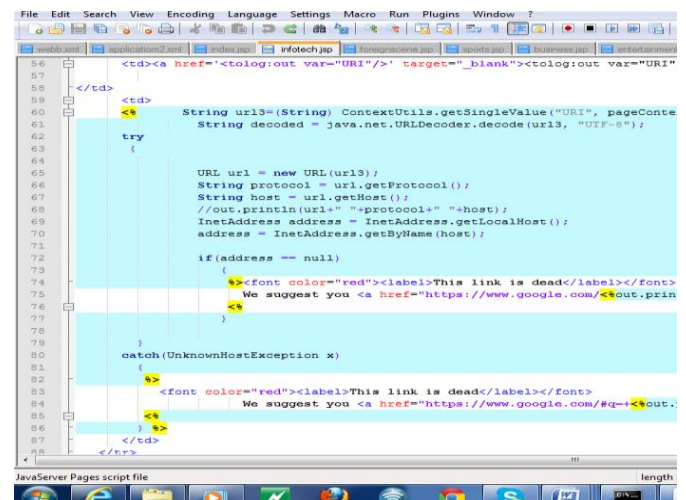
File Edit Search View Encoding Language Settings Macro Run Plugins Window ?

webb.xml | application2.xml | index.jsp | infotech.jsp | foreignscene.jsp | sports.jsp | business.jsp | entertainment

56 <td><a href='<tolog:out var="URI"/>' target="_blank"><tolog:out var="URI"
57
58 </td>
59 <td>
60 <% String url3=(String) ContextUtils.getSingleValue("URI", pageConte
61 String decoded = java.net.URLDecoder.decode(url3, "UTF-8");
62 try
63 {
64
65 URL url = new URL(url3);
66 String protocol = url.getProtocol();
67 String host = url.getHost();
68 //out.println(url+" "+protocol+" "+host);
69 InetAddress address = InetAddress.getLocalHost();
70 address = InetAddress.getByName(host);
71
72 if(address == null)
73 {
74 %><font color="red"><label>This link is dead</label></font>
75 We suggest you <a href="https://www.google.com/<%out.prin
76 <%
77 }
78
79 }
80 catch(UnknownHostException x)
81 {
82 %>
83 <font color="red"><label>This link is dead</label></font>
84 We suggest you <a href="https://www.google.com/#q=+<%out.
85 <%
86 } %>
87 </td>
88 </tr>

JavaServer Pages script file
length